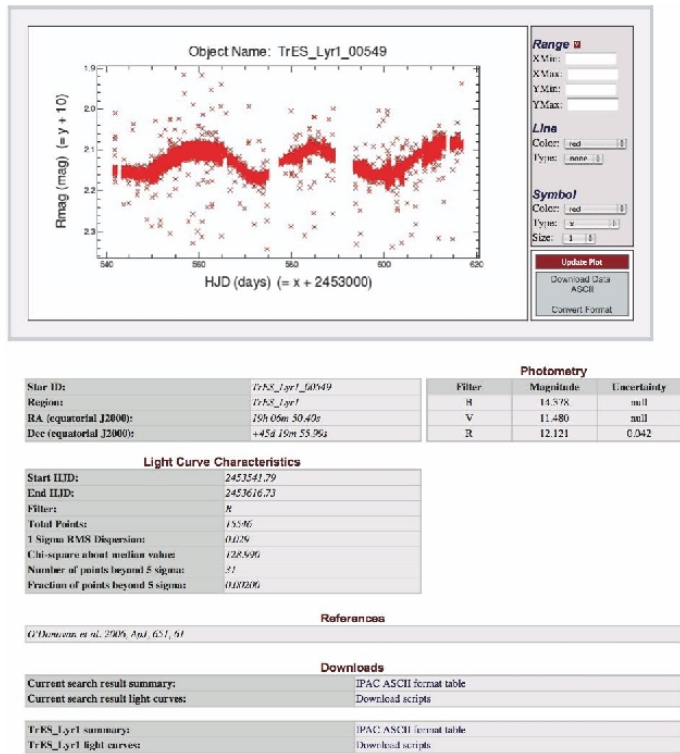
Object Name: TrES_Lyr1_00549

Rmag (mag) (= y + 10)

1.9
2.0
2.1
2.2
2.3

540
560
580
600
620

HJD (days) (= x + 2453000)

Range
XMin:
XMax:
YMin:
YMax:

Line
Color: red
Type: none

Symbol
Color: red
Type: x
Size: 1

Update Plot

Download Data ASCII

Convert Format

| Star ID: | TrES_Lyr1_00549 |
|---|---|
| Region: | TrES_Lyr1 |
| RA (equatorial J2000): | 19h 06m 50.40s |
| Dec (equatorial J2000): | +45d 19m 55.99s |

Photometry

| Filter | Magnitude | Uncertainty |
|---|---|---|
| B | 14.378 | null |
| V | 11.480 | null |
| R | 12.121 | 0.042 |

Light Curve Characteristics

| Start HJD: | 2453541.79 |
|---|---|
| End HJD: | 2453616.73 |
| Filter: | R |
| Total Points: | 15546 |
| 1 Sigma RMS Dispersion: | 0.029 |
| Chi-square about median value: | 128.990 |
| Number of points beyond 5 sigma: | 31 |
| Fraction of points beyond 5 sigma: | 0.00200 |

References

O'Donovan et al. 2006, ApJ, 651, 61

Downloads

| Current search result summary: | IPAC ASCII format table |
|---|---|
| Current search result light curves: | Download scripts |

| TrES_Lyr1 summary: | IPAC ASCII format table |
|---|---|
| TrES_Lyr1 light curves: | Download scripts |